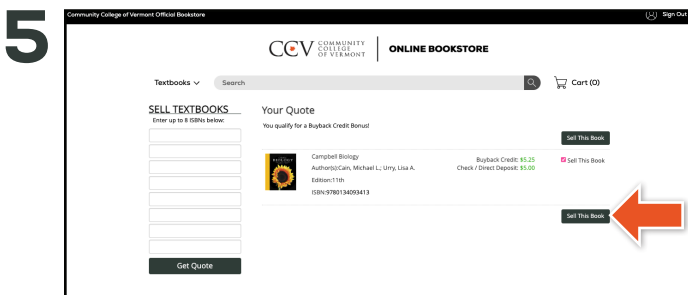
5

Community College of Vermont Official Bookstore

Sign Out

CCV COMMUNITY COLLEGE OF VERMONT

ONLINE BOOKSTORE

Textbooks

Search

Cart (0)

SELL TEXTBOOKS

Enter up to 8 ISBNs below:

Get Quote

Your Quote

You qualify for a Buyback Credit Bonus!

Sell This Book

Campbell Biology

Author(s):Cain, Michael L.; Urry, Lisa A.

Edition:11th

ISBN:9780134093413

Buyback Credit: $5.25

Check / Direct Deposit: $5.00

Sell This Book

Sell This Book